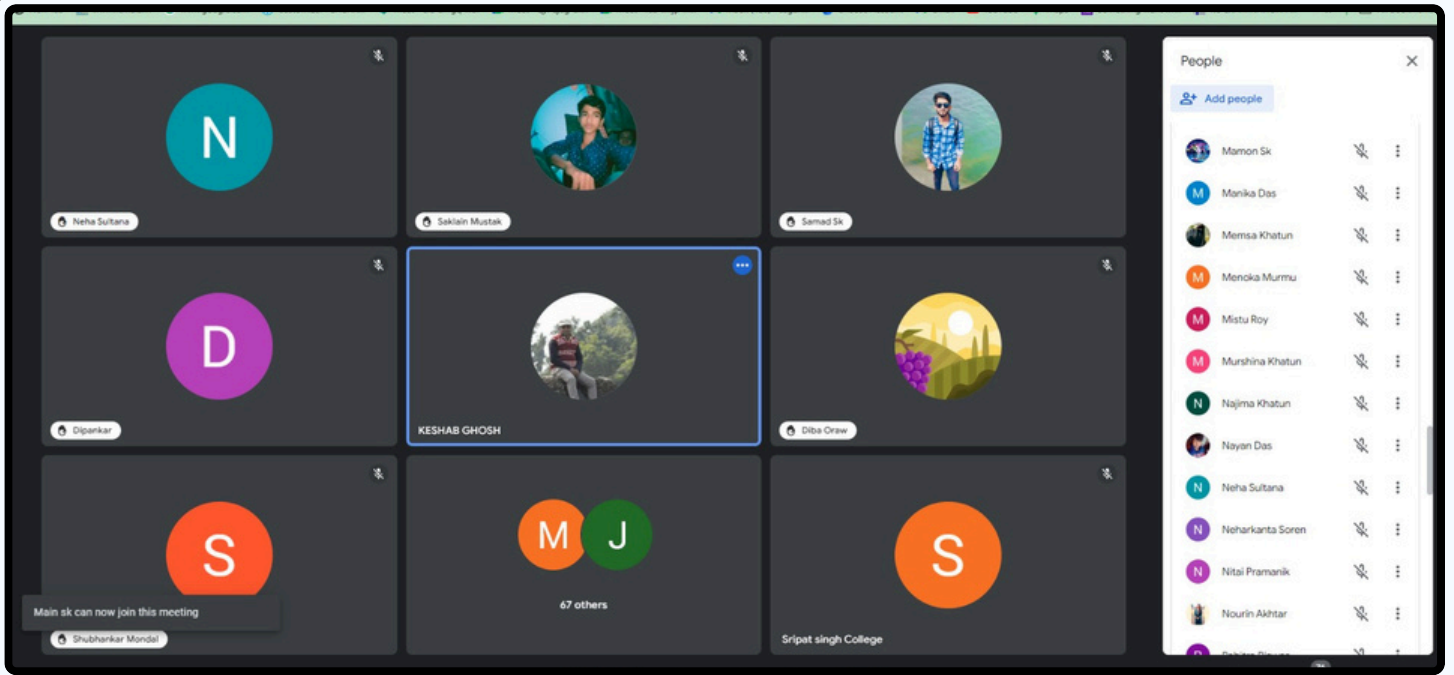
N

Neha Sultana

Saklain Mustak

Samad Sk

D

Dipankar

KESHAB GHOSH

Diba Oraw

S

Main sk can now join this meeting

Shubhankar Mondal

M J

67 others

S

Sripat singh College

People

Add people

Mamon Sk

M Manika Das

Memsa Khatun

M Menoka Murmu

M Mistu Roy

M Murshina Khatun

N Najima Khatun

Nayan Das

N Neha Sultana

N Neharkanta Soren

N Nitai Pramanik

Nourin Akhtar

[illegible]